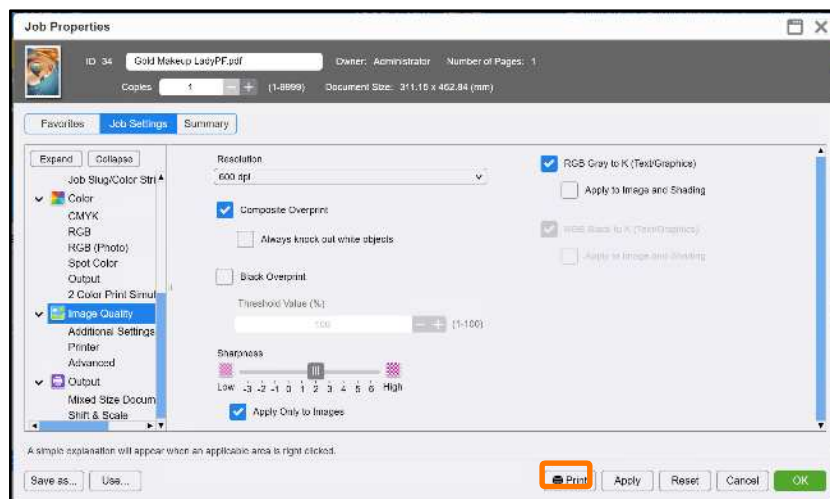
Job Properties

ID 34 Gold Makeup LadyPF.pdf Owner: Administrator Number of Pages: 1

Copies 1 (1-9999) Document Size: 311.15 x 462.84 (mm)

Favorites Job Settings Summary

Expand Collapse

Job Slug/Color Stri
Color
CMYK
RGB
RGB (Photo)
Spot Color
Output
2 Color Print Simul
Image Quality
Additional Settings
Printer
Advanced
Output
Mixed Size Docum
Shift & Scale

Resolution
600 dpi

Composite Overprint

Always knock out white objects

Black Overprint

Threshold Value (%)
100 (1-100)

Sharpness
Low -3 -2 -1 0 1 2 3 4 5 6 High

Apply Only to Images

RGB Gray to K (Text/Graphics)

Apply to Image and Shading

RGB Black to K (Text/Graphics)

Apply to Image and Shading

A simple explanation will appear when an applicable area is right clicked.

Save as... Use... Print Apply Reset Cancel OK